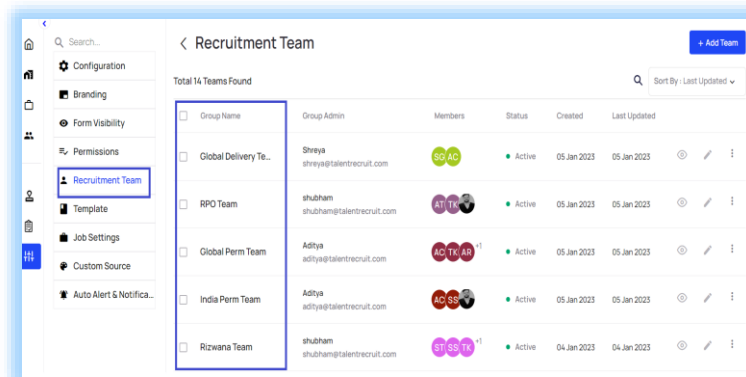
Search...

Configuration

Branding

Form Visibility

Permissions

Recruitment Team

Template

Job Settings

Custom Source

Auto Alert & Notifica...

< Recruitment Team

+ Add Team

Total 14 Teams Found

Sort By : Last Updated

| Group Name | Group Admin | Members | Status | Created | Last Updated |
|---|---|---|---|---|---|
| Global Delivery Te... | Shreya shreya@talentrecruit.com | SG AC | Active | 05 Jan 2023 | 05 Jan 2023 |
| RPO Team | shubham shubham@talentrecruit.com | AT TK | Active | 05 Jan 2023 | 05 Jan 2023 |
| Global Perm Team | Aditya aditya@talentrecruit.com | AC TK AR +1 | Active | 05 Jan 2023 | 05 Jan 2023 |
| India Perm Team | Aditya aditya@talentrecruit.com | AC SS | Active | 05 Jan 2023 | 05 Jan 2023 |
| Rizwana Team | shubham shubham@talentrecruit.com | ST SS TK +1 | Active | 04 Jan 2023 | 04 Jan 2023 |